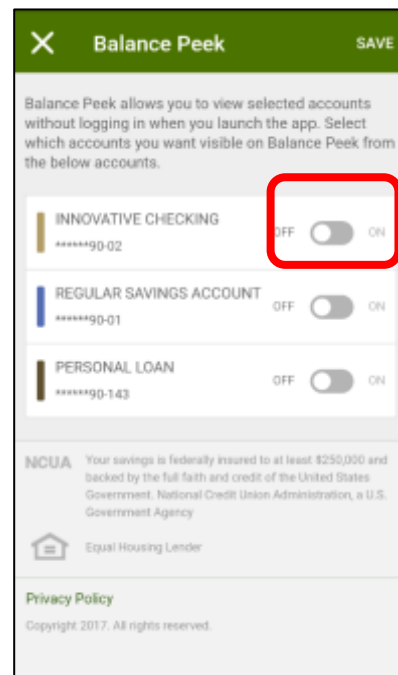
X Balance Peek SAVE

Balance Peek allows you to view selected accounts without logging in when you launch the app. Select which accounts you want visible on Balance Peek from the below accounts.

INNOVATIVE CHECKING
******90-02
OFF ON

REGULAR SAVINGS ACCOUNT
******90-01
OFF ON

PERSONAL LOAN
******90-143
OFF ON

NCUA Your savings is federally insured to at least $250,000 and backed by the full faith and credit of the United States Government. National Credit Union Administration, a U.S. Government Agency

Equal Housing Lender

Privacy Policy

Copyright 2017. All rights reserved.